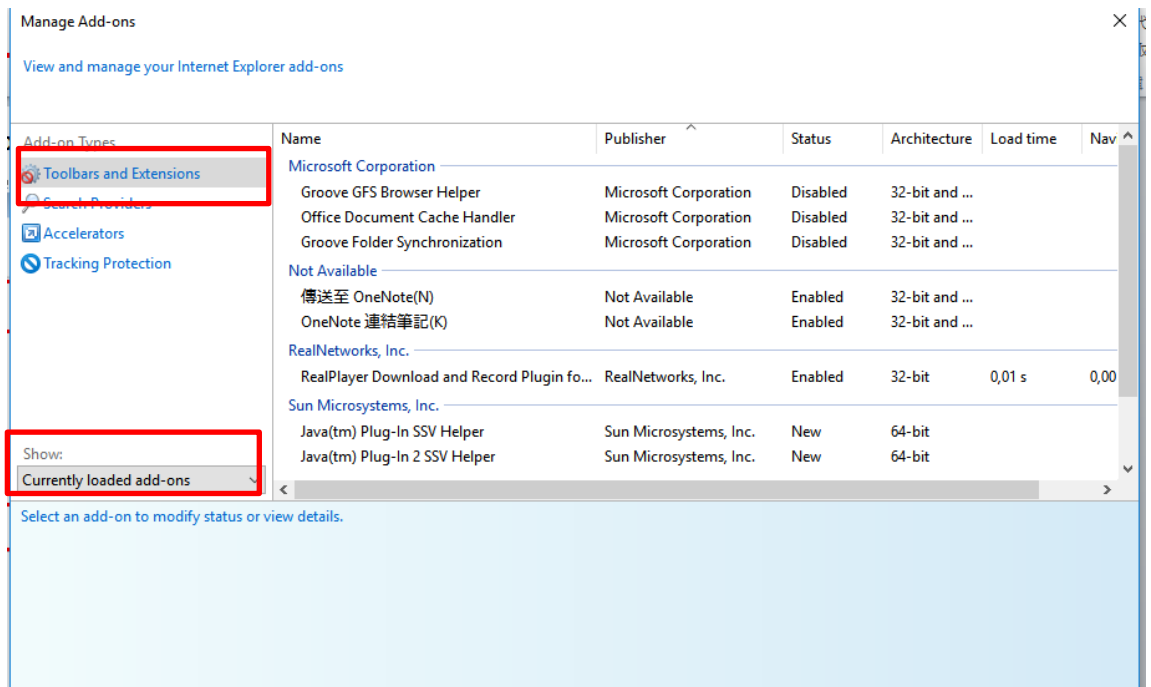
Manage Add-ons

View and manage your Internet Explorer add-ons

Add-on Types
Toolbars and Extensions
Search Providers
Accelerators
Tracking Protection

Show:
Currently loaded add-ons

| Name | Publisher | Status | Architecture | Load time | Nav |
|---|---|---|---|---|---|
| Microsoft Corporation | | | | | |
| Groove GFS Browser Helper | Microsoft Corporation | Disabled | 32-bit and ... | | |
| Office Document Cache Handler | Microsoft Corporation | Disabled | 32-bit and ... | | |
| Groove Folder Synchronization | Microsoft Corporation | Disabled | 32-bit and ... | | |
| Not Available | | | | | |
| 傳送至 OneNote(N) | Not Available | Enabled | 32-bit and ... | | |
| OneNote 連結筆記(K) | Not Available | Enabled | 32-bit and ... | | |
| RealNetworks, Inc. | | | | | |
| RealPlayer Download and Record Plugin fo... | RealNetworks, Inc. | Enabled | 32-bit | 0,01 s | 0,00 |
| Sun Microsystems, Inc. | | | | | |
| Java(tm) Plug-In SSV Helper | Sun Microsystems, Inc. | New | 64-bit | | |
| Java(tm) Plug-In 2 SSV Helper | Sun Microsystems, Inc. | New | 64-bit | | |

Select an add-on to modify status or view details.